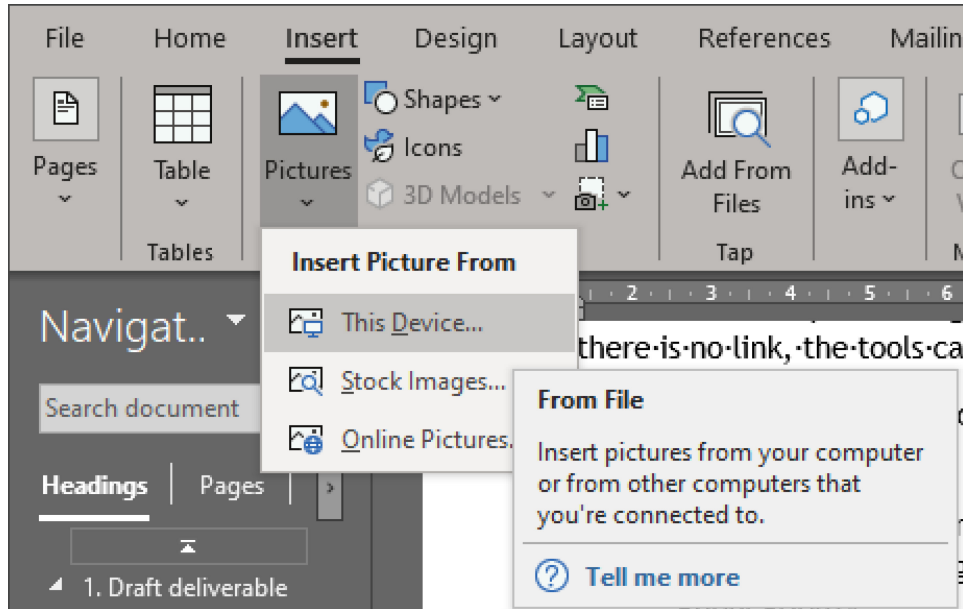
File Home Insert Design Layout References Mailin

Pages Table Tables Pictures Shapes Icons 3D Models Add From Files Tap Add-ins

Insert Picture From

This Device...

Stock Images...

Online Pictures...

Navigat..

Search document

Headings Pages

1. Draft deliverable

2 · 3 · 4 · 5 · 6

there·is·no·link,·the·tools·ca

From File

Insert pictures from your computer or from other computers that you're connected to.

Tell me more